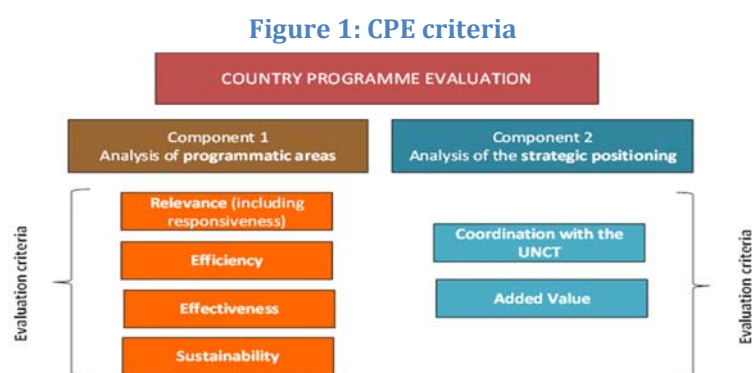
Figure 1: CPE criteria

COUNTRY PROGRAMME EVALUATION

Component 1
Analysis of programmatic areas

Component 2
Analysis of the strategic positioning

Evaluation criteria

Relevance (including responsiveness)

Efficiency

Effectiveness

Sustainability

Coordination with the UNCT

Added Value

Evaluation criteria